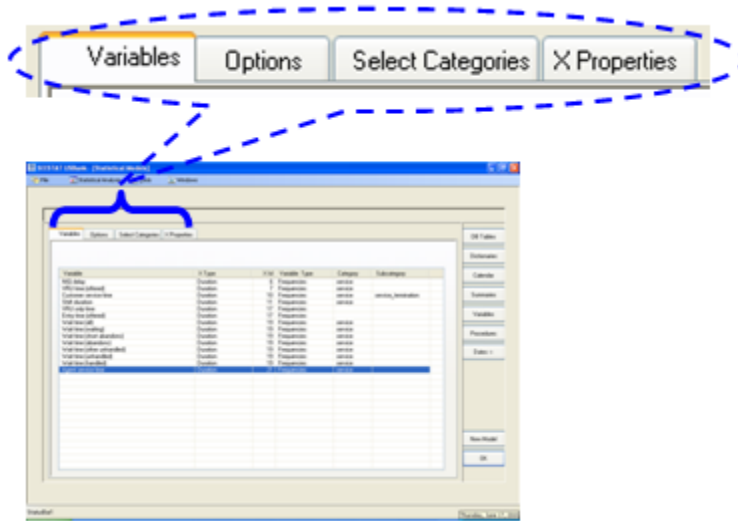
Variables Options Select Categories X Properties

Variables Options Select Categories X Properties

| Variable | X Type | X Id | Variable Type | Category | Subcategory |
|---|---|---|---|---|---|
| RAS delay | Duration | 6 | Frequencies | service | |
| VRU time (offered) | Duration | 7 | Frequencies | service | |
| Customer service time | Duration | 10 | Frequencies | service | service_termination |
| Wait duration | Duration | 11 | Frequencies | service | |
| VRU only time | Duration | 17 | Frequencies | | |
| Entry time (offered) | Duration | 17 | Frequencies | | |
| Wait time (all) | Duration | 15 | Frequencies | service | |
| Wait time (waiting) | Duration | 15 | Frequencies | service | |
| Wait time (short abandons) | Duration | 15 | Frequencies | service | |
| Wait time (abandon) | Duration | 15 | Frequencies | service | |
| Wait time (other unhandled) | Duration | 15 | Frequencies | service | |
| Wait time (unhandled) | Duration | 15 | Frequencies | service | |
| Wait time (handled) | Duration | 15 | Frequencies | service | |
| Agent service time | Duration | 21 | Frequencies | service | |

OK Tables
Dictionaries
Calendar
Summaries
Variables
Procedures
Data >

New Model
OK

Status Bar